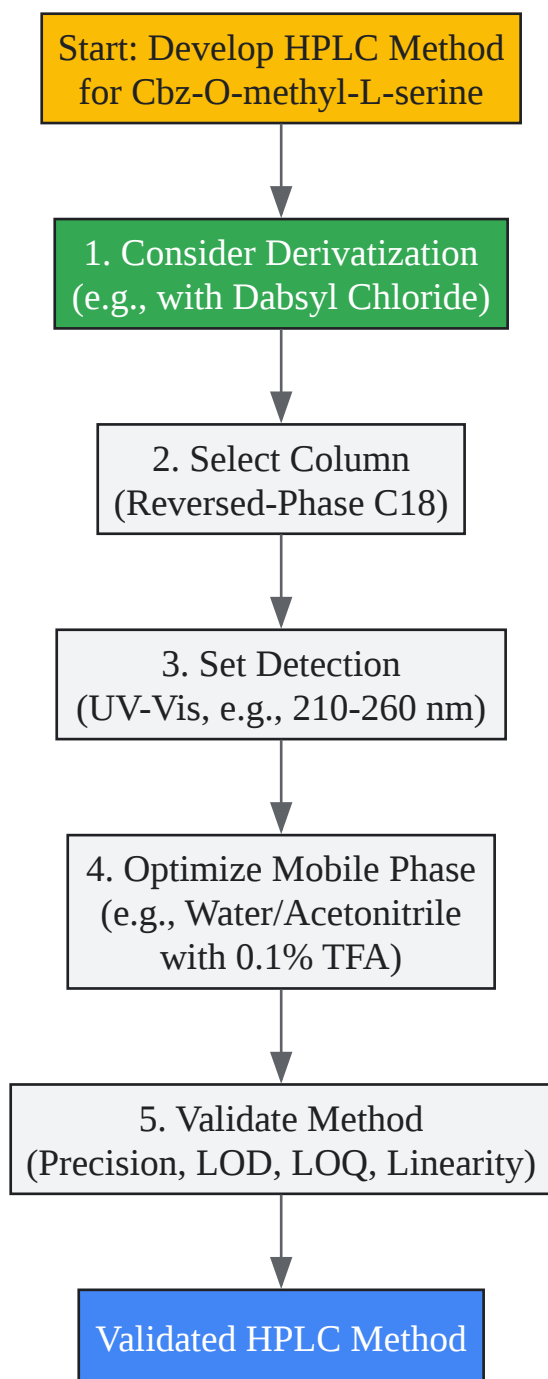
Start: Develop HPLC Method for Cbz-O-methyl-L-serine

1. Consider Derivatization (e.g., with Dabsyl Chloride)

2. Select Column (Reversed-Phase C18)

3. Set Detection (UV-Vis, e.g., 210-260 nm)

4. Optimize Mobile Phase (e.g., Water/Acetonitrile with 0.1% TFA)

5. Validate Method (Precision, LOD, LOQ, Linearity)

Validated HPLC Method